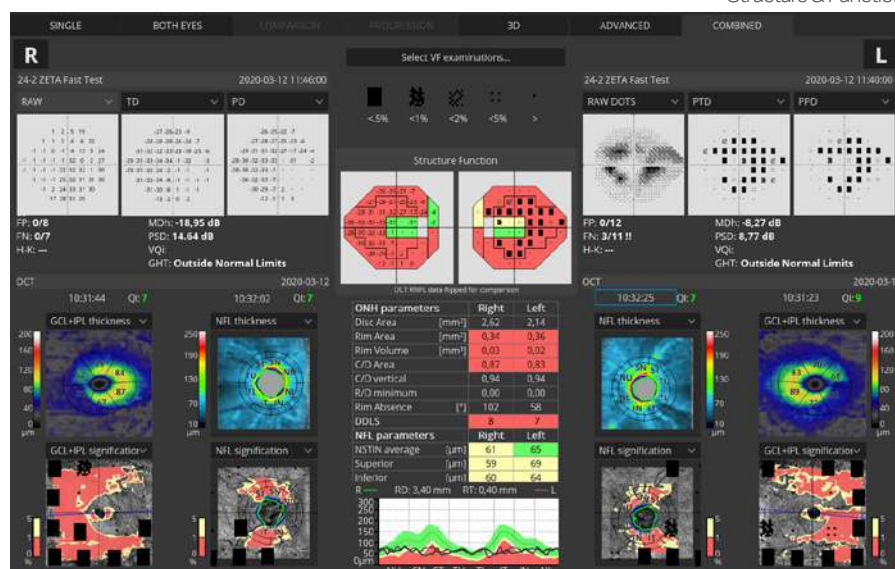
Structure & Functio

SINGLE BOTH EYES COMPARISON PROGRESSION 3D ADVANCED COMBINED

R

L

24-2 ZETA Fast Test 2020-03-12 11:46:00

RAW TD PD

Select VF examinations...

<5% <1% <2% <5% >

24-2 ZETA Fast Test 2020-03-12 11:40:00

RAW DOTS PTD PPD

Structure Function

FP: 0/8
FN: 0/7
H-K: ---

MD: -18,95 dB
PSD: 14.64 dB
VQI:
GHT: Outside Normal Limits

FP: 0/12
FN: 3/11 !!
H-K: ---

MD: -8,27 dB
PSD: 8,77 dB
VQI:
GHT: Outside Normal Limits

OCT RNFL data flipped for comparison

OCT 2020-03-12

10:31:44 QI: 7 10:32:02 QI: 7

OCT 2020-03-1

10:32:25 QI: 7 10:31:23 QI: 9

GCL+IPL thickness NFL thickness

NFL thickness GCL+IPL thickness

| ONH parameters | | Right | Left |
|---|---|---|---|
| Disc Area | [mm²] | 2,62 | 2,14 |
| Rim Area | [mm²] | 0,34 | 0,36 |
| Rim Volume | [mm³] | 0,03 | 0,02 |
| C/D Area | | 0,87 | 0,83 |
| C/D vertical | | 0,94 | 0,94 |
| R/D minimum | | 0,00 | 0,00 |
| Rim Absence | [°] | 102 | 58 |
| DDLS | | 8 | 7 |
| NFL parameters | | Right | Left |
| NSTIN average | [µm] | 61 | 65 |
| Superior | [µm] | 59 | 69 |
| Inferior | [µm] | 60 | 64 |

R — RD: 3,40 mm RT: 0,40 mm — L

300 250 200 150 100 50 0µm

200 160 120 80 40 0 µm

250 190 130 70 10 µm

250 190 130 70 10 µm

200 160 120 80 40 0 µm

GCL+IPL signification NFL signification

NFL signification GCL+IPL signification

5 1 0 %

5 1 0 %

5 1 0 %

5 1 0 %